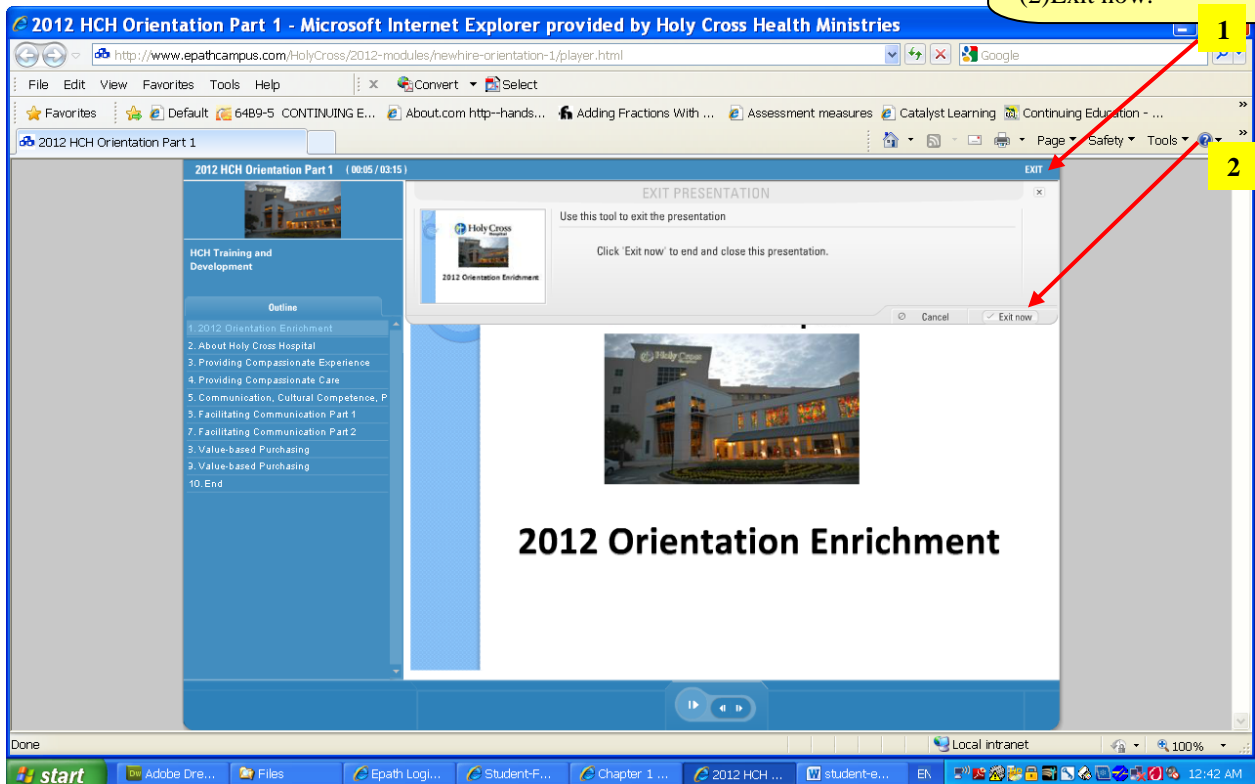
(2)Exit now.

2012 HCH Orientation Part 1 - Microsoft Internet Explorer provided by Holy Cross Health Ministries

http://www.epathcampus.com/HolyCross/2012-modules/newhire-orientation-1/player.html

Google

File Edit View Favorites Tools Help

Convert Select

Favorites Default 64B9-5 CONTINUING E... About.com http--hands... Adding Fractions With ... Assessment measures Catalyst Learning Continuing Education - ...

2012 HCH Orientation Part 1

Page Safety Tools

1

2

2012 HCH Orientation Part 1 (00:05 / 03:15)

EXIT

HCH Training and Development

Outline

1. 2012 Orientation Enrichment
2. About Holy Cross Hospital
3. Providing Compassionate Experience
4. Providing Compassionate Care
5. Communication, Cultural Competence, P
6. Facilitating Communication Part 1
7. Facilitating Communication Part 2
8. Value-based Purchasing
9. Value-based Purchasing
10. End

EXIT PRESENTATION

Holy Cross Hospital

2012 Orientation Enrichment

Use this tool to exit the presentation

Click 'Exit now' to end and close this presentation.

Cancel

Exit now

Holy Cross

2012 Orientation Enrichment

Done

Local intranet

100%

start

Adobe Dre...

Files

Epath Logi...

Student-F...

Chapter 1 ...

2012 HCH ...

student-e...

EN

12:42 AM